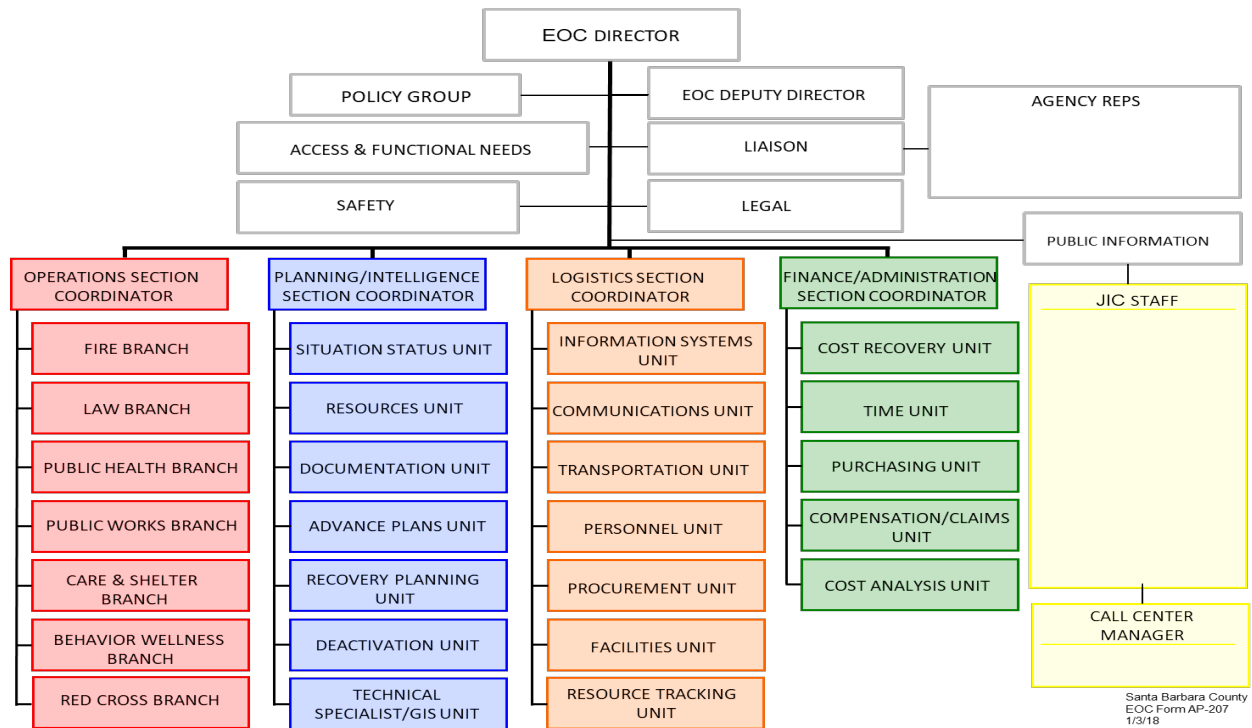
EOC DIRECTOR

POLICY GROUP

EOC DEPUTY DIRECTOR

AGENCY REPS

ACCESS & FUNCTIONAL NEEDS

LIAISON

SAFETY

LEGAL

PUBLIC INFORMATION

OPERATIONS SECTION COORDINATOR

FIRE BRANCH

LAW BRANCH

PUBLIC HEALTH BRANCH

PUBLIC WORKS BRANCH

CARE & SHELTER BRANCH

BEHAVIOR WELLNESS BRANCH

RED CROSS BRANCH

PLANNING/INTELLIGENCE SECTION COORDINATOR

SITUATION STATUS UNIT

RESOURCES UNIT

DOCUMENTATION UNIT

ADVANCE PLANS UNIT

RECOVERY PLANNING UNIT

DEACTIVATION UNIT

TECHNICAL SPECIALIST/GIS UNIT

LOGISTICS SECTION COORDINATOR

INFORMATION SYSTEMS UNIT

COMMUNICATIONS UNIT

TRANSPORTATION UNIT

PERSONNEL UNIT

PROCUREMENT UNIT

FACILITIES UNIT

RESOURCE TRACKING UNIT

FINANCE/ADMINISTRATION SECTION COORDINATOR

COST RECOVERY UNIT

TIME UNIT

PURCHASING UNIT

COMPENSATION/CLAIMS UNIT

COST ANALYSIS UNIT

JIC STAFF

CALL CENTER MANAGER

Santa Barbara County
EOC Form AP-207
1/3/18